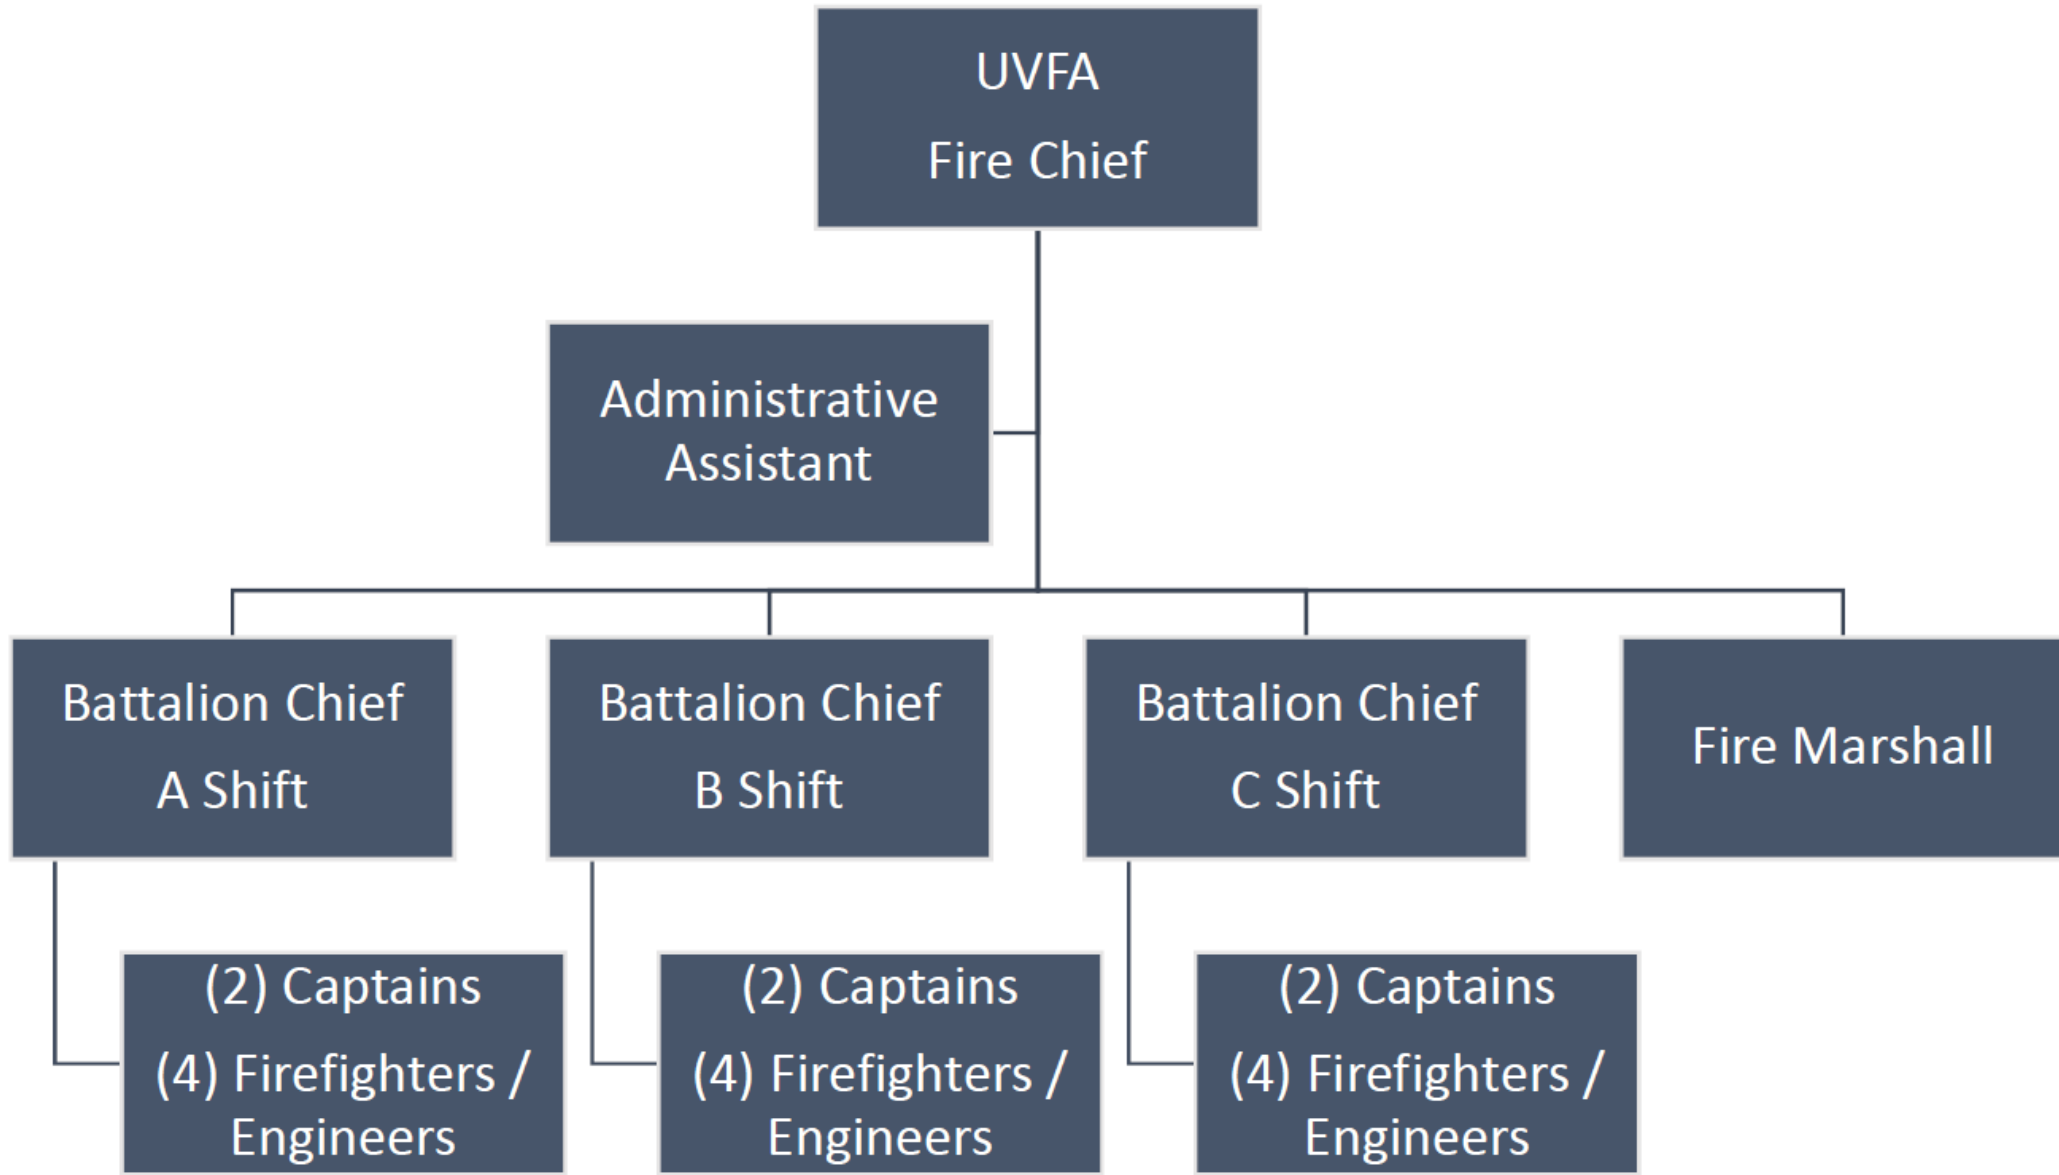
UVFA
Fire Chief

Administrative Assistant

Battalion Chief
A Shift

Battalion Chief
B Shift

Battalion Chief
C Shift

Fire Marshall

(2) Captains
(4) Firefighters / Engineers

(2) Captains
(4) Firefighters / Engineers

(2) Captains
(4) Firefighters / Engineers